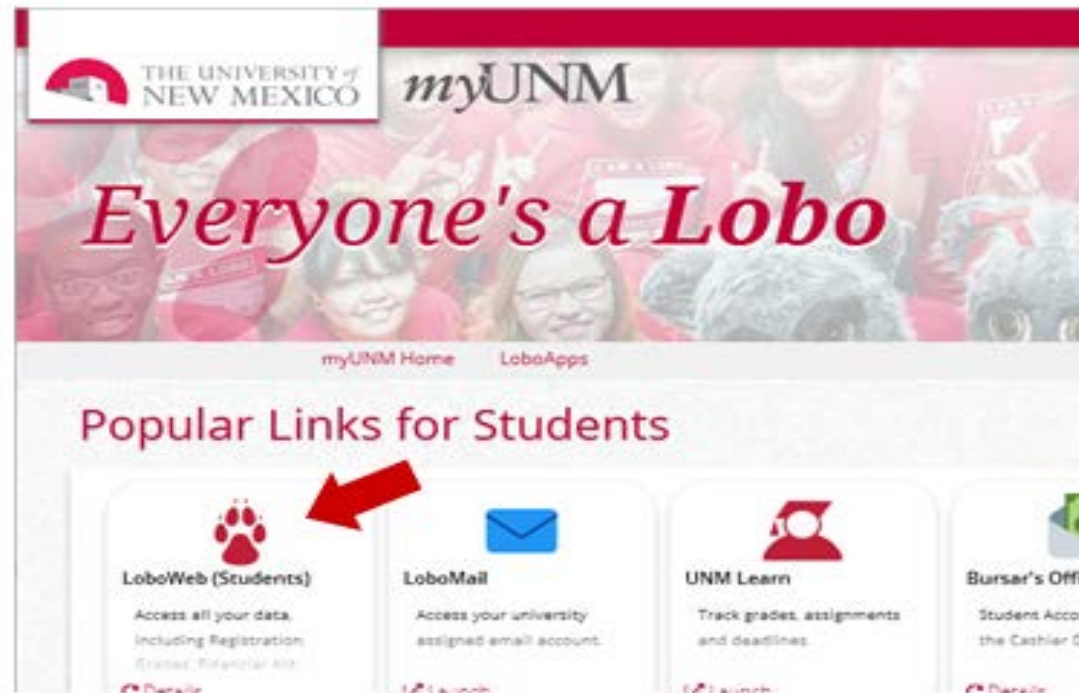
THE UNIVERSITY of NEW MEXICO

myUNM

Everyone's a Lobo

myUNM Home LoboApps

Popular Links for Students

LoboWeb (Students)

Access all your data, including Registration, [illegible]

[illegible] Details

LoboMail

Access your university assigned email account.

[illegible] Launch

UNM Learn

Track grades, assignments and deadlines.

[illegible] Launch

Bursar's Offi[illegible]

Student Acco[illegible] the Cashier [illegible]

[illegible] Details